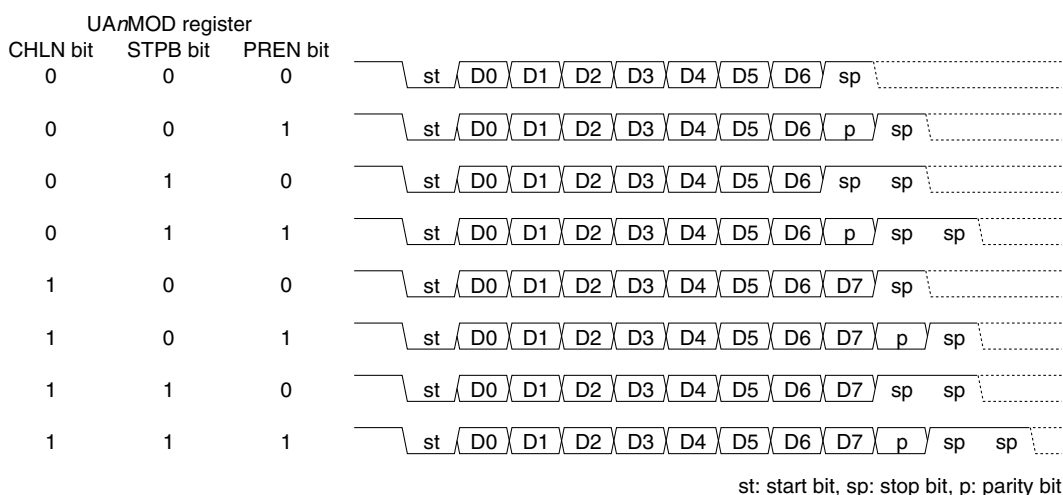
UAnMOD register

| CHLN bit | STPB bit | PREN bit | |
|---|---|---|---|
| 0 | 0 | 0 | st D0 D1 D2 D3 D4 D5 D6 sp |
| 0 | 0 | 1 | st D0 D1 D2 D3 D4 D5 D6 p sp |
| 0 | 1 | 0 | st D0 D1 D2 D3 D4 D5 D6 sp sp |
| 0 | 1 | 1 | st D0 D1 D2 D3 D4 D5 D6 p sp sp |
| 1 | 0 | 0 | st D0 D1 D2 D3 D4 D5 D6 D7 sp |
| 1 | 0 | 1 | st D0 D1 D2 D3 D4 D5 D6 D7 p sp |
| 1 | 1 | 0 | st D0 D1 D2 D3 D4 D5 D6 D7 sp sp |
| 1 | 1 | 1 | st D0 D1 D2 D3 D4 D5 D6 D7 p sp sp |

st: start bit, sp: stop bit, p: parity bit